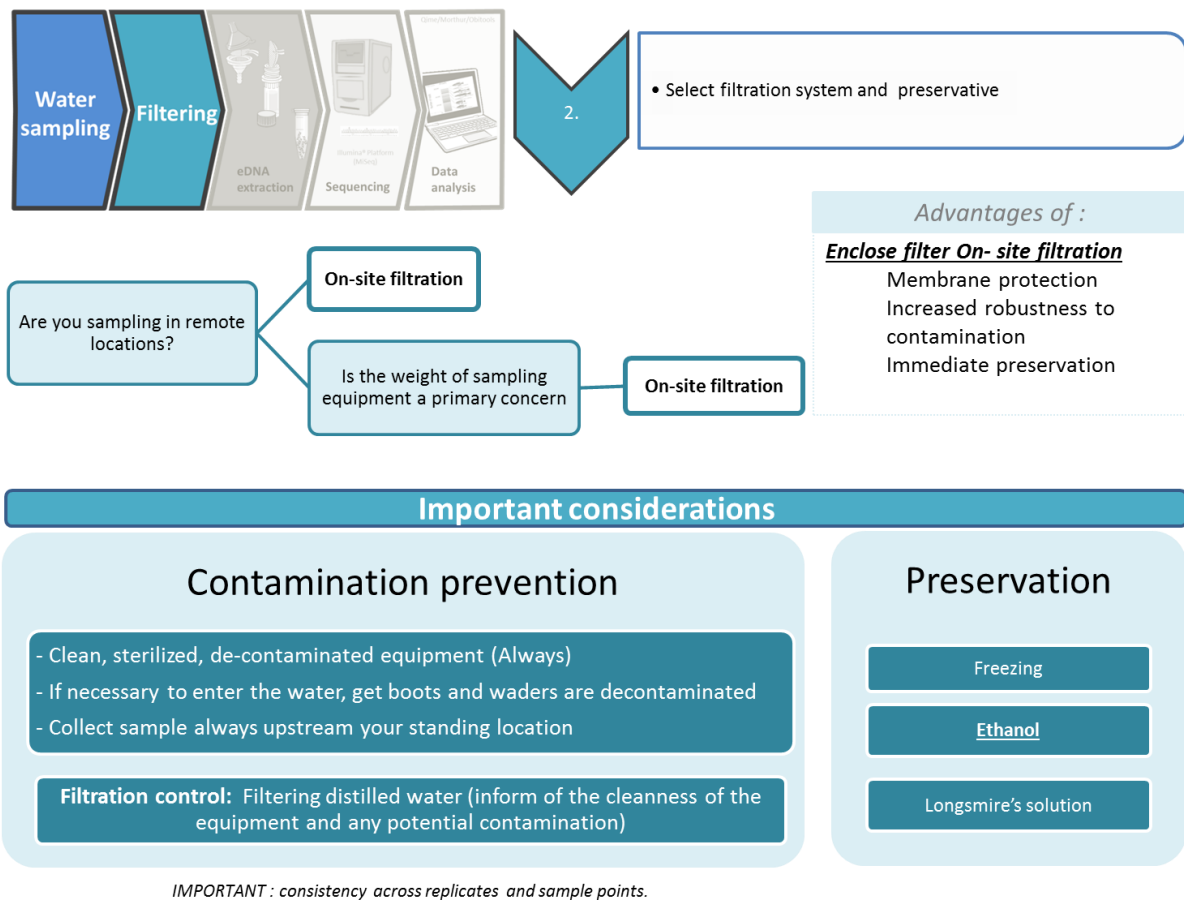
Water sampling

Filtering

eDNA extraction

Sequencing

Data analysis

2.

• Select filtration system and preservative

Advantages of :

Enclose filter On- site filtration
Membrane protection
Increased robustness to contamination
Immediate preservation

Are you sampling in remote locations?

On-site filtration

Is the weight of sampling equipment a primary concern

On-site filtration

Important considerations

Contamination prevention

- Clean, sterilized, de-contaminated equipment (Always)
- If necessary to enter the water, get boots and waders are decontaminated
- Collect sample always upstream your standing location

Filtration control: Filtering distilled water (inform of the cleanness of the equipment and any potential contamination)

Preservation

Freezing

Ethanol

Longsmire's solution

IMPORTANT : consistency across replicates and sample points.